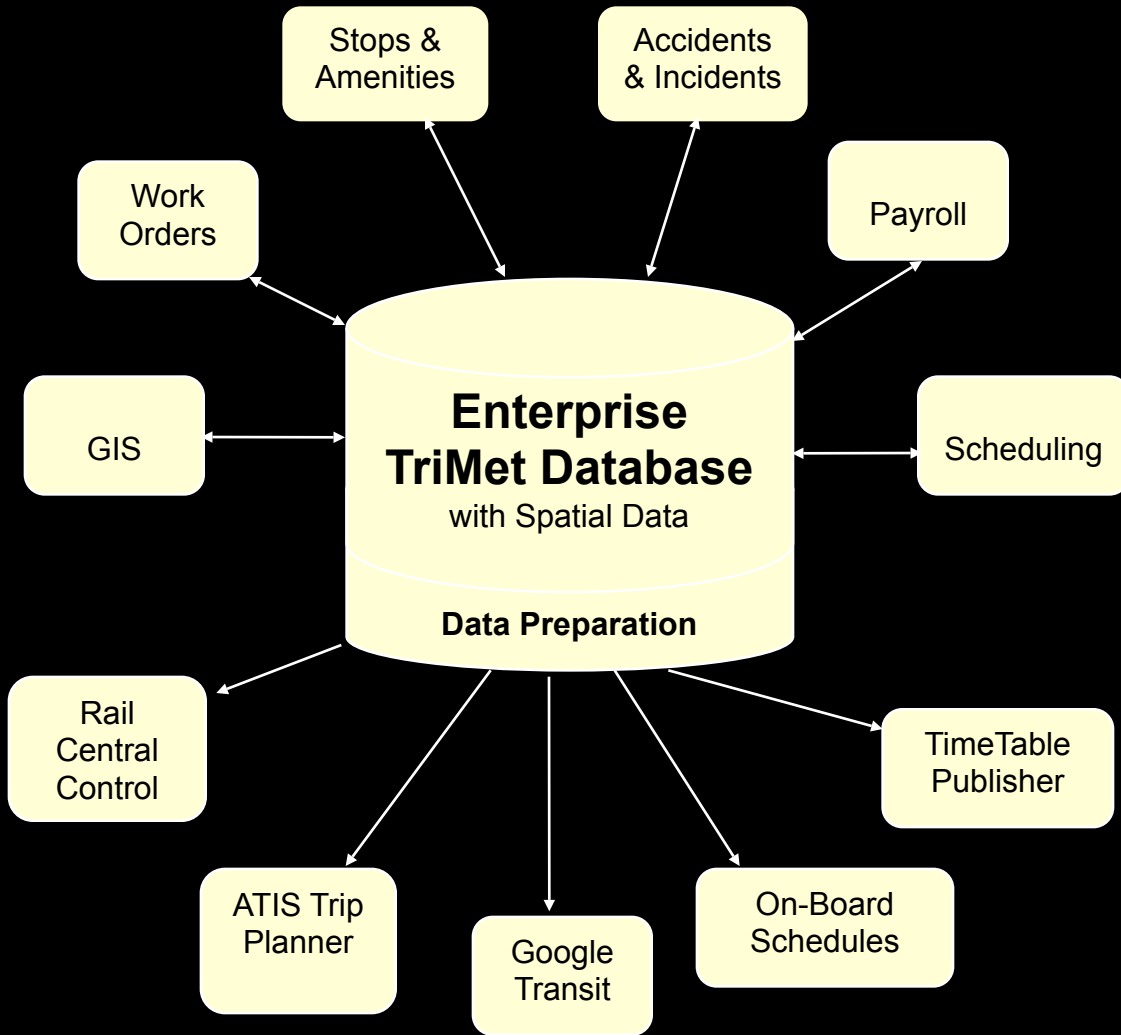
Stops & Amenities

Accidents & Incidents

Work Orders

Payroll

GIS

Enterprise TriMet Database
with Spatial Data

Scheduling

Data Preparation

Rail Central Control

TimeTable Publisher

ATIS Trip Planner

Google Transit

On-Board Schedules